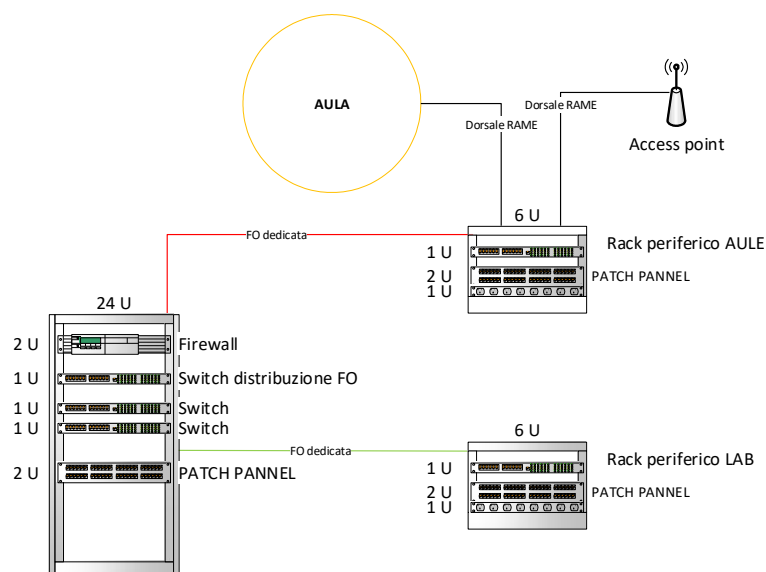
AULA

Dorsale RAME

Dorsale RAME

Access point

FO dedicata

6 U

Rack periferico AULE

1 U

2 U

PATCH PANNEL

1 U

24 U

2 U

Firewall

1 U

Switch distribuzione FO

1 U

Switch

1 U

Switch

FO dedicata

6 U

Rack periferico LAB

1 U

2 U

PATCH PANNEL

1 U

2 U

PATCH PANNEL